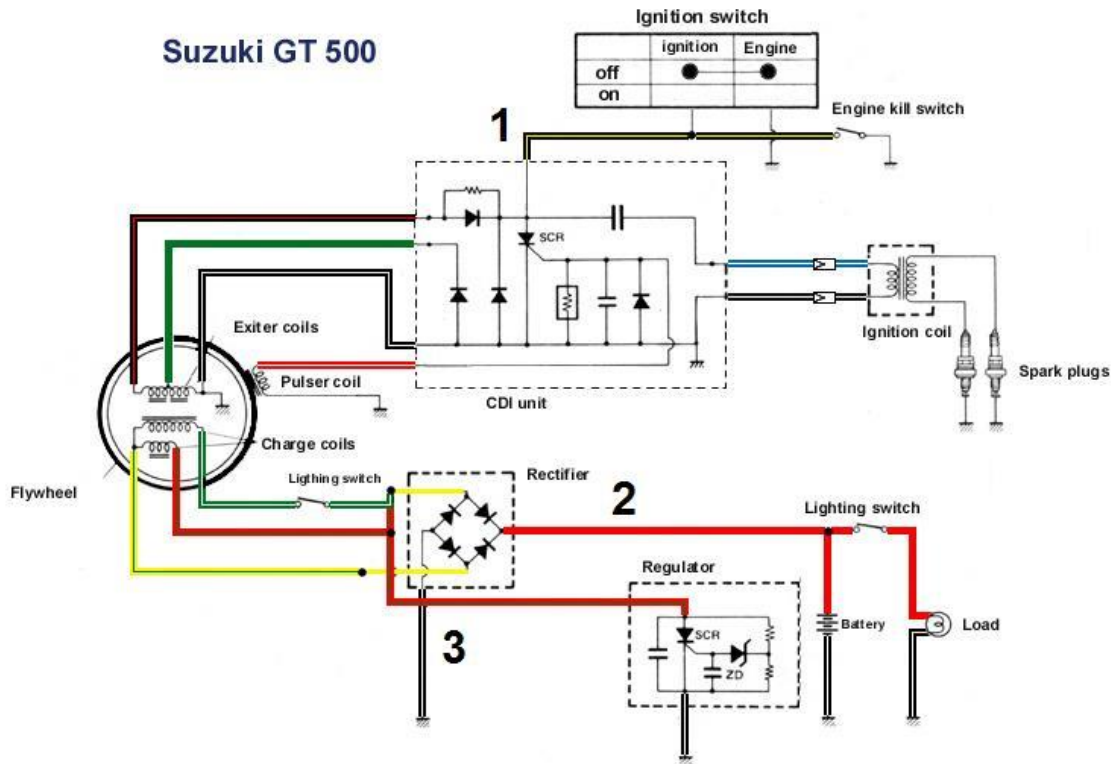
Suzuki GT 500

Ignition switch

|  | ignition | Engine |
|---|---|---|
| off | ● | ● |
| on |  |  |

Engine kill switch

1

SCR

Exiter coils

Pulser coil

CDI unit

Ignition coil

Spark plugs

Charge coils

Flywheel

Lighing switch

Rectifier

2

Lighting switch

Regulator

SCR

ZD

Battery

Load

3